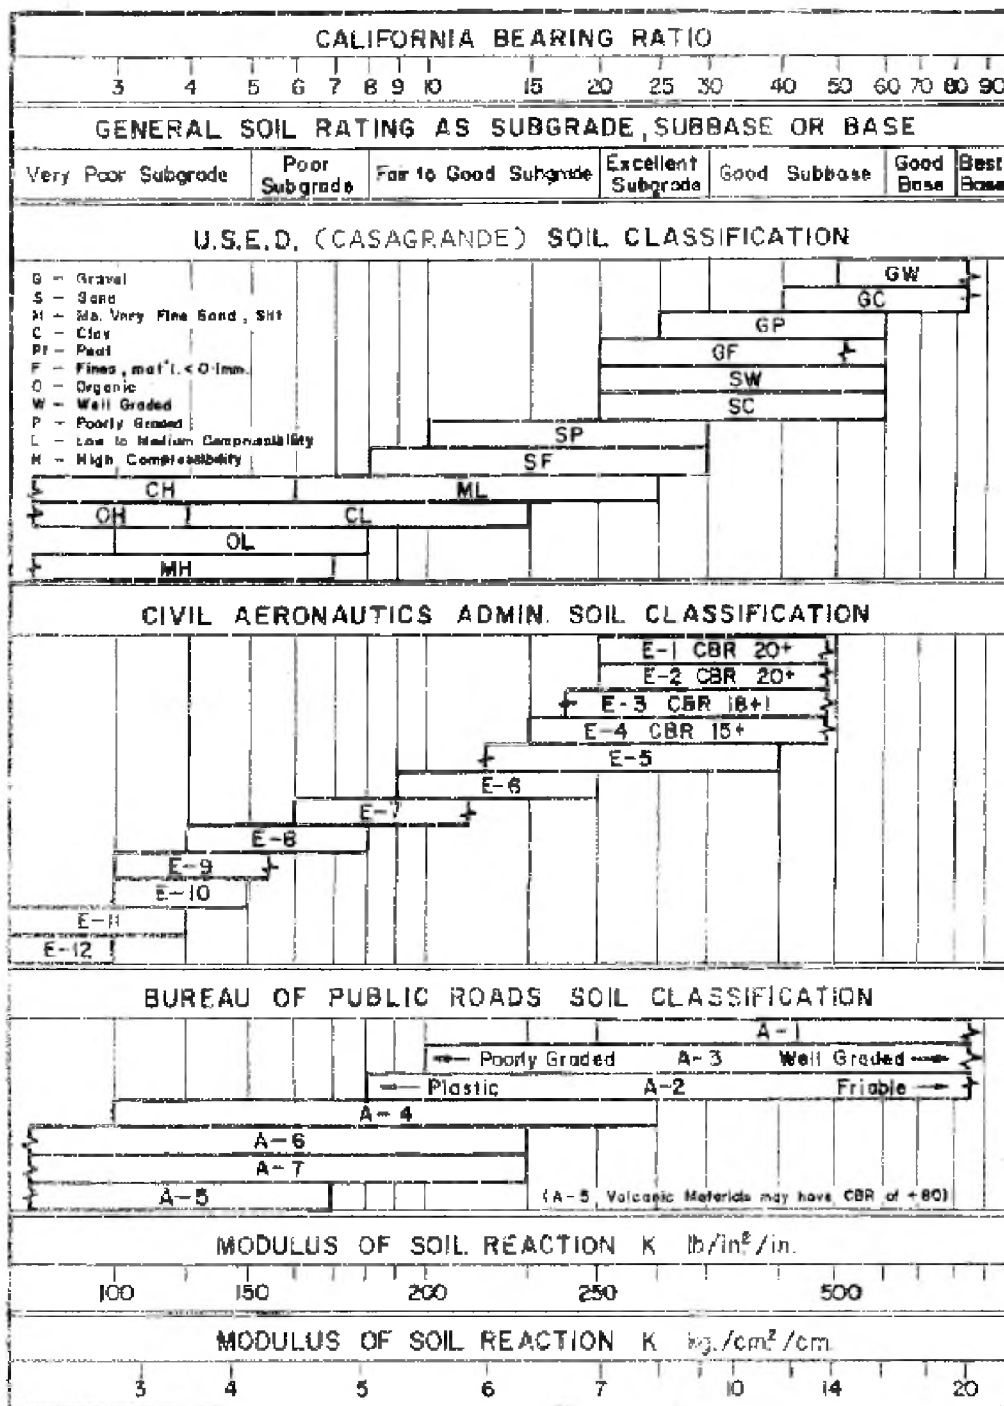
CALIFORNIA BEARING RATIO

3 4 5 6 7 8 9 10 15 20 25 30 40 50 60 70 80 90

GENERAL SOIL RATING AS SUBGRADE, SUBBASE OR BASE

| Very Poor Subgrade | Poor Subgrade | Fair to Good Subgrade | Excellent Subgrade | Good Subbase | Good Base | Best Base |
|---|---|---|---|---|---|---|

U.S.E.D. (CASAGRANDE) SOIL CLASSIFICATION

G – Gravel
S – Sand
M – Mo, Very Fine Sand, Silt
C – Clay
Pt – Peat
F – Fines, mat'l. < 0.1mm.
O – Organic
W – Well Graded
P – Poorly Graded
L – Low to Medium Compressibility
H – High Compressibility

GW
GC
GP
GF
SW
SC
SP
SF
CH
ML
OH
CL
OL
MH

CIVIL AERONAUTICS ADMIN. SOIL CLASSIFICATION

E-1 CBR 20+
E-2 CBR 20+
E-3 CBR 18+
E-4 CBR 15+
E-5
E-6
E-7
E-8
E-9
E-10
E-11
E-12

BUREAU OF PUBLIC ROADS SOIL CLASSIFICATION

A-1
← Poorly Graded A-3 Well Graded →
← Plastic A-2 Friable →
A-4
A-6
A-7
A-5
(A-5, Volcanic Materials may have CBR of +80)

MODULUS OF SOIL REACTION K lb/in.$^2$/in.

100 150 200 250 500

MODULUS OF SOIL REACTION K kg./cm.$^2$/cm.

3 4 5 6 7 10 14 20